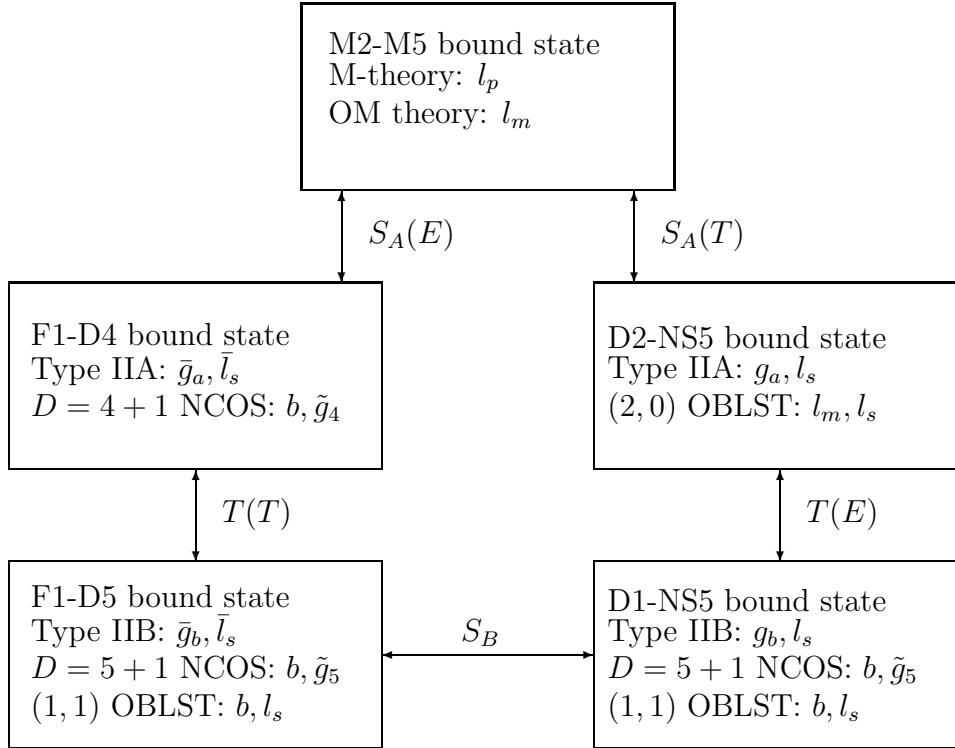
M2-M5 bound state
M-theory: $l_p$
OM theory: $l_m$

$S_A(E)$

$S_A(T)$

F1-D4 bound state
Type IIA: $\bar{g}_a, \bar{l}_s$
$D = 4 + 1$ NCOS: $b, \tilde{g}_4$

D2-NS5 bound state
Type IIA: $g_a, l_s$
$(2, 0)$ OBLST: $l_m, l_s$

$T(T)$

$T(E)$

F1-D5 bound state
Type IIB: $\bar{g}_b, \bar{l}_s$
$D = 5 + 1$ NCOS: $b, \tilde{g}_5$
$(1, 1)$ OBLST: $b, l_s$

$S_B$

D1-NS5 bound state
Type IIB: $g_b, l_s$
$D = 5 + 1$ NCOS: $b, \tilde{g}_5$
$(1, 1)$ OBLST: $b, l_s$